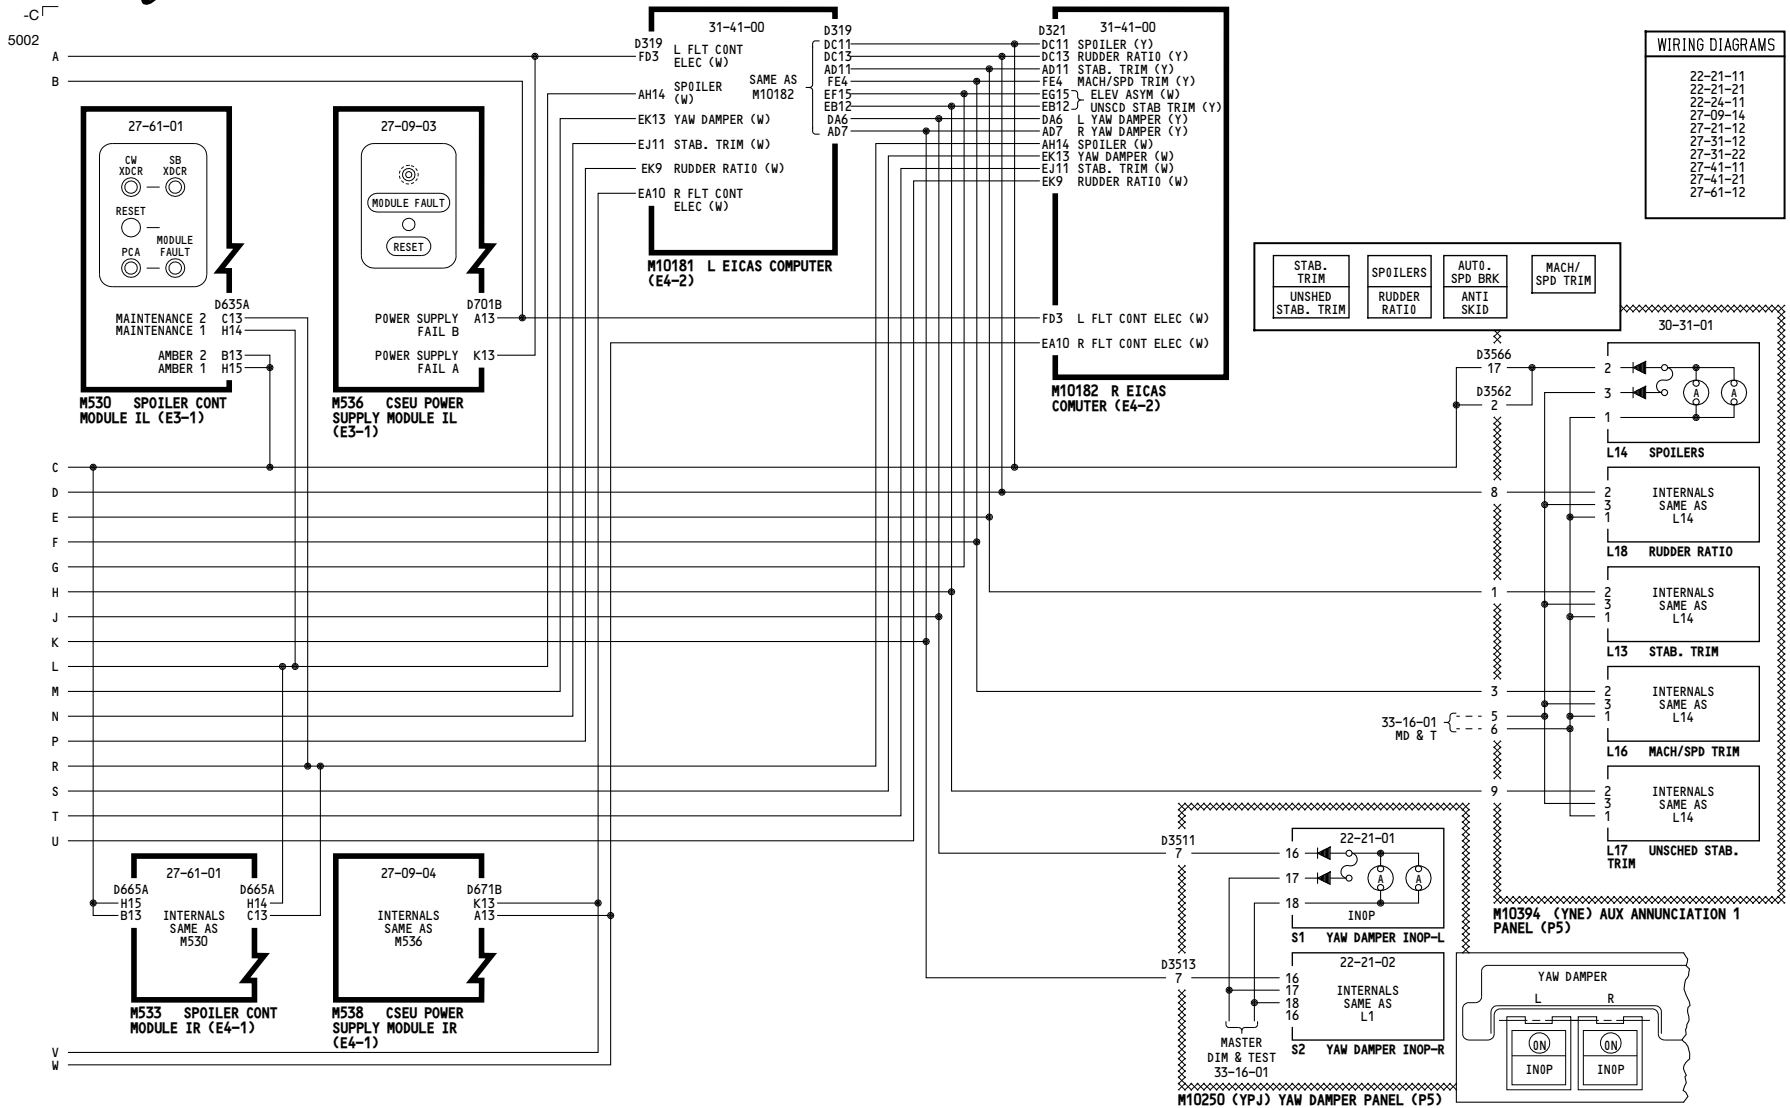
-C
5002
A
B
C
D
E
F
G
H
J
K
L
M
N
P
R
S
T
U
V
W

27-61-01
CW XDCR
SB XDCR
RESET
PCA
MODULE FAULT
D635A
MAINTENANCE 2 C13
MAINTENANCE 1 H14
AMBER 2 B13
AMBER 1 H15
M530 SPOILER CONT MODULE IL (E3-1)

27-09-03
MODULE FAULT
RESET
D701B
POWER SUPPLY FAIL B A13
POWER SUPPLY FAIL A K13
M536 CSEU POWER SUPPLY MODULE IL (E3-1)

31-41-00
D319 FD3 L FLT CONT ELEC (W)
AH14 SPOILER (W)
EK13 YAW DAMPER (W)
EJ11 STAB. TRIM (W)
EK9 RUDDER RATIO (W)
EA10 R FLT CONT ELEC (W)
SAME AS M10182
D319
DC11
DC13
AD11
FE4
EF15
EB12
DA6
AD7
M10181 L EICAS COMPUTER (E4-2)

31-41-00
D321
DC11 SPOILER (Y)
DC13 RUDDER RATIO (Y)
AD11 STAB. TRIM (Y)
FE4 MACH/SPD TRIM (Y)
EG15 ELEV ASYM (W)
EB12 UNSCD STAB TRIM (Y)
DA6 L YAW DAMPER (Y)
AD7 R YAW DAMPER (Y)
AH14 SPOILER (W)
EK13 YAW DAMPER (W)
EJ11 STAB. TRIM (W)
EK9 RUDDER RATIO (W)
FD3 L FLT CONT ELEC (W)
EA10 R FLT CONT ELEC (W)
M10182 R EICAS COMUTER (E4-2)

WIRING DIAGRAMS
22-21-11
22-21-21
22-24-11
27-09-14
27-21-12
27-31-12
27-31-22
27-41-11
27-41-21
27-61-12

| STAB. TRIM | SPOILERS | AUTO. SPD BRK | MACH/ SPD TRIM |
|---|---|---|---|
| UNSHED STAB. TRIM | RUDDER RATIO | ANTI SKID | |

30-31-01
D3566
17
D3562
2
2
3
1
L14 SPOILERS
8
2
3
1
INTERNALS SAME AS L14
L18 RUDDER RATIO
1
2
3
1
INTERNALS SAME AS L14
L13 STAB. TRIM
3
2
3
1
INTERNALS SAME AS L14
33-16-01 MD & T
5
6
L16 MACH/SPD TRIM
9
2
3
1
INTERNALS SAME AS L14
L17 UNSCHED STAB. TRIM
M10394 (YNE) AUX ANNUNCIATION 1 PANEL (P5)

27-61-01
D665A
H15
B13
INTERNALS SAME AS M530
D665A
H14
C13
M533 SPOILER CONT MODULE IR (E4-1)

27-09-04
INTERNALS SAME AS M536
D671B
K13
A13
M538 CSEU POWER SUPPLY MODULE IR (E4-1)

D3511
7
22-21-01
16
17
18
INOP
S1 YAW DAMPER INOP-L
D3513
7
22-21-02
16
17
18
16
INTERNALS SAME AS L1
S2 YAW DAMPER INOP-R
MASTER DIM & TEST 33-16-01
M10250 (YPJ) YAW DAMPER PANEL (P5)

YAW DAMPER
L
R
ON
INOP
ON
INOP